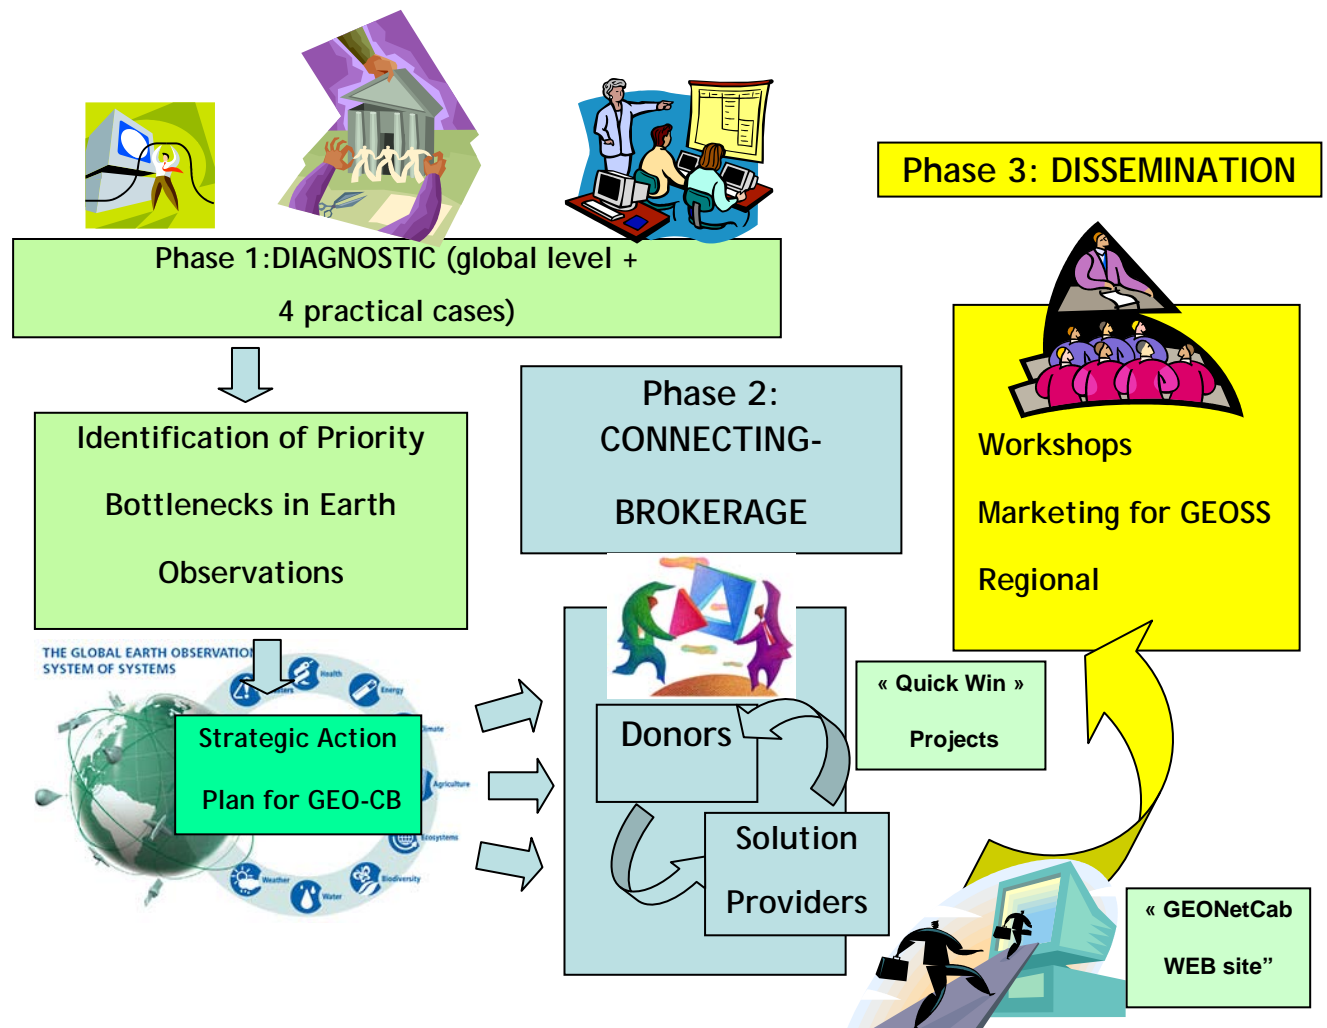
Phase 3: DISSEMINATION

Phase 1:DIAGNOSTIC (global level + 4 practical cases)

Identification of Priority Bottlenecks in Earth Observations

Phase 2: CONNECTING-BROKERAGE

Workshops

Marketing for GEOSS

Regional

THE GLOBAL EARTH OBSERVATION SYSTEM OF SYSTEMS

Health

Energy

Climate

Agriculture

Ecosystems

Biodiversity

Water

Weather

Disasters

Strategic Action Plan for GEO-CB

« Quick Win » Projects

Donors

Solution Providers

« GEONetCab WEB site”